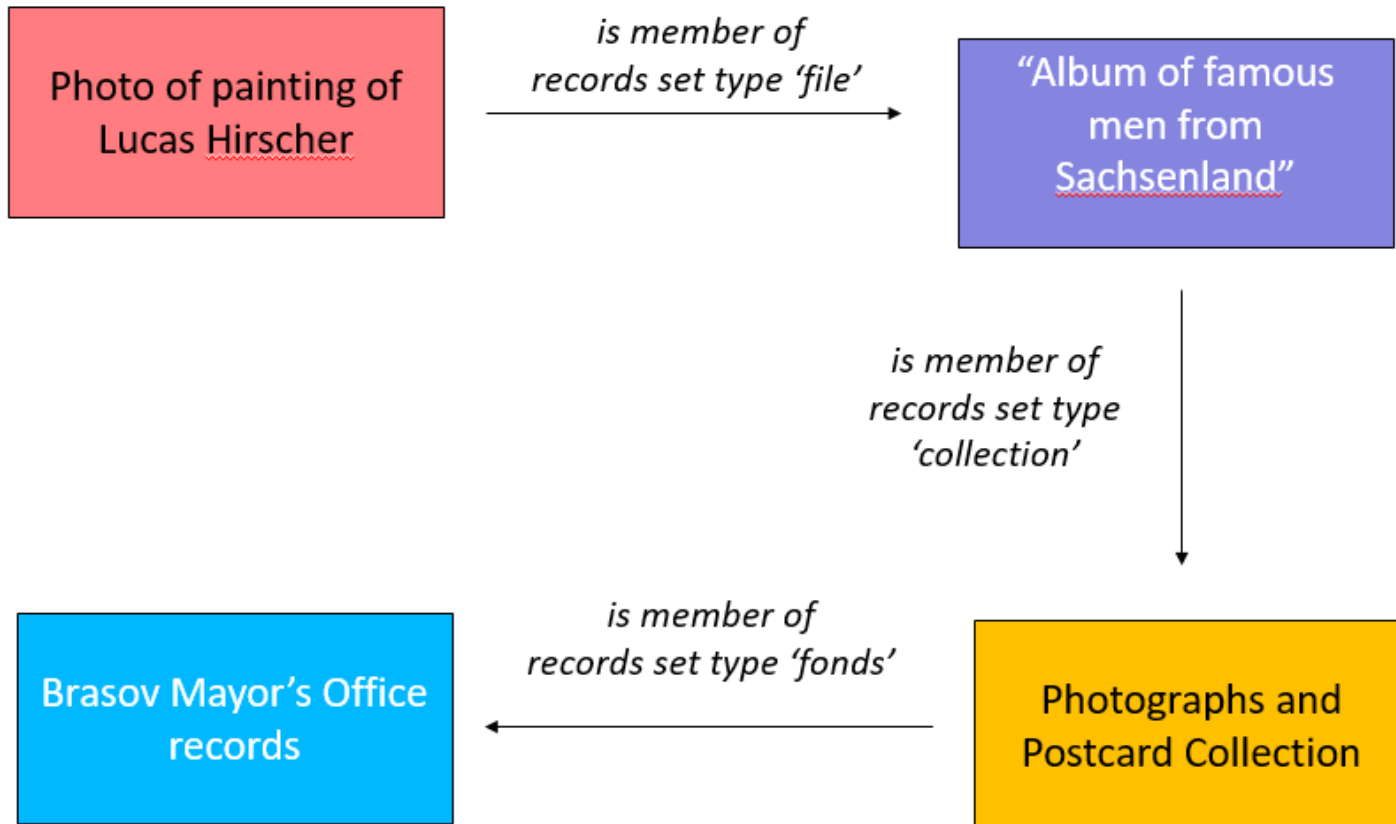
Photo of painting of Lucas Hirscher

is member of records set type 'file'

"Album of famous men from Sachsenland"

is member of records set type 'collection'

Photographs and Postcard Collection

is member of records set type 'fonds'

Brasov Mayor's Office records